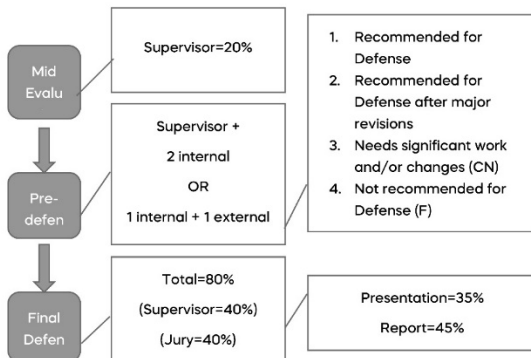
Mid Evalu

Supervisor=20%

1. Recommended for Defense
2. Recommended for Defense after major revisions
3. Needs significant work and/or changes (CN)
4. Not recommended for Defense (F)

Pre-defen

Supervisor +
2 internal
OR
1 internal + 1 external

Final Defen

Total=80%
(Supervisor=40%)
(Jury=40%)

Presentation=35%
Report=45%